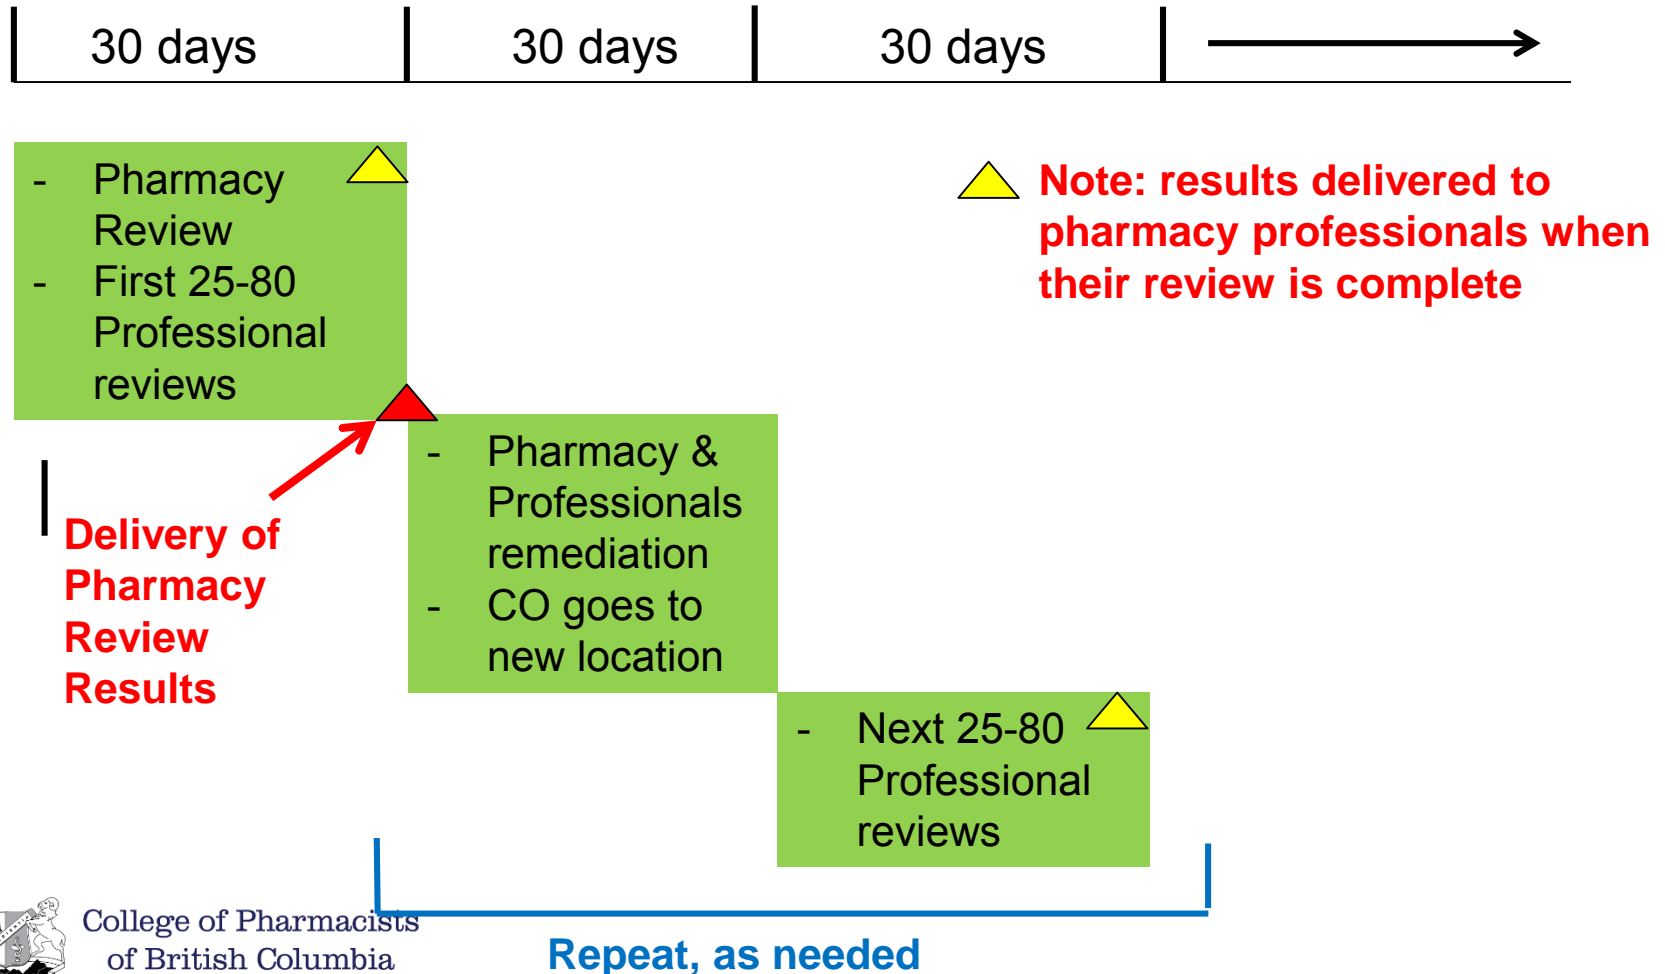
30 days | 30 days | 30 days

- Pharmacy Review
- First 25-80 Professional reviews

Note: results delivered to pharmacy professionals when their review is complete

Delivery of Pharmacy Review Results

- Pharmacy & Professionals remediation
- CO goes to new location

- Next 25-80 Professional reviews

College of Pharmacists of British Columbia

Repeat, as needed